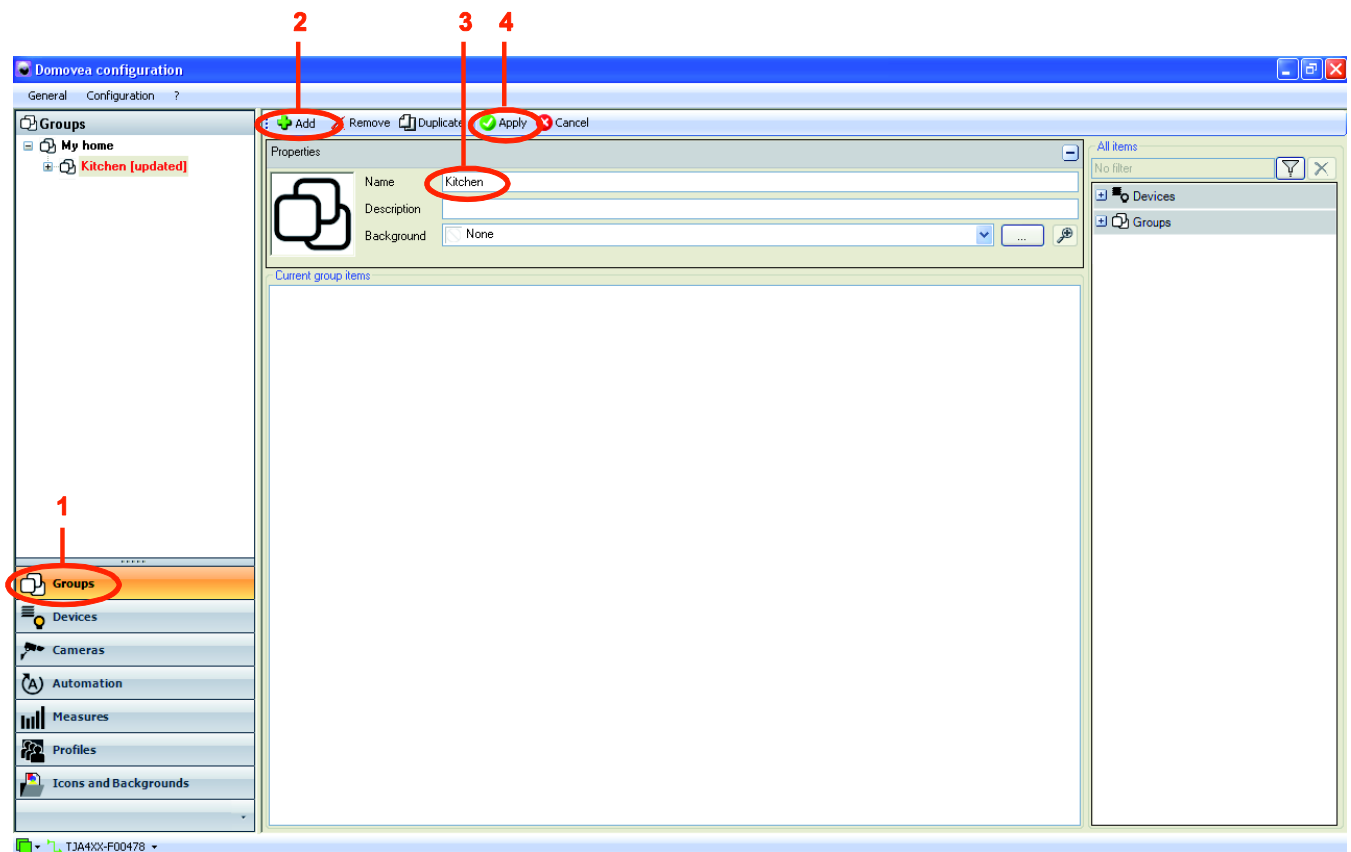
2 3 4

Domovea configuration

General Configuration ?

Groups
My home
Kitchen [updated]

Add Remove Duplicate Apply Cancel

Properties
Name Kitchen
Description
Background None ...

Current group items

All items
No filter
Devices
Groups

1
Groups
Devices
Cameras
Automation
Measures
Profiles
Icons and Backgrounds

TJA4XX-F00478